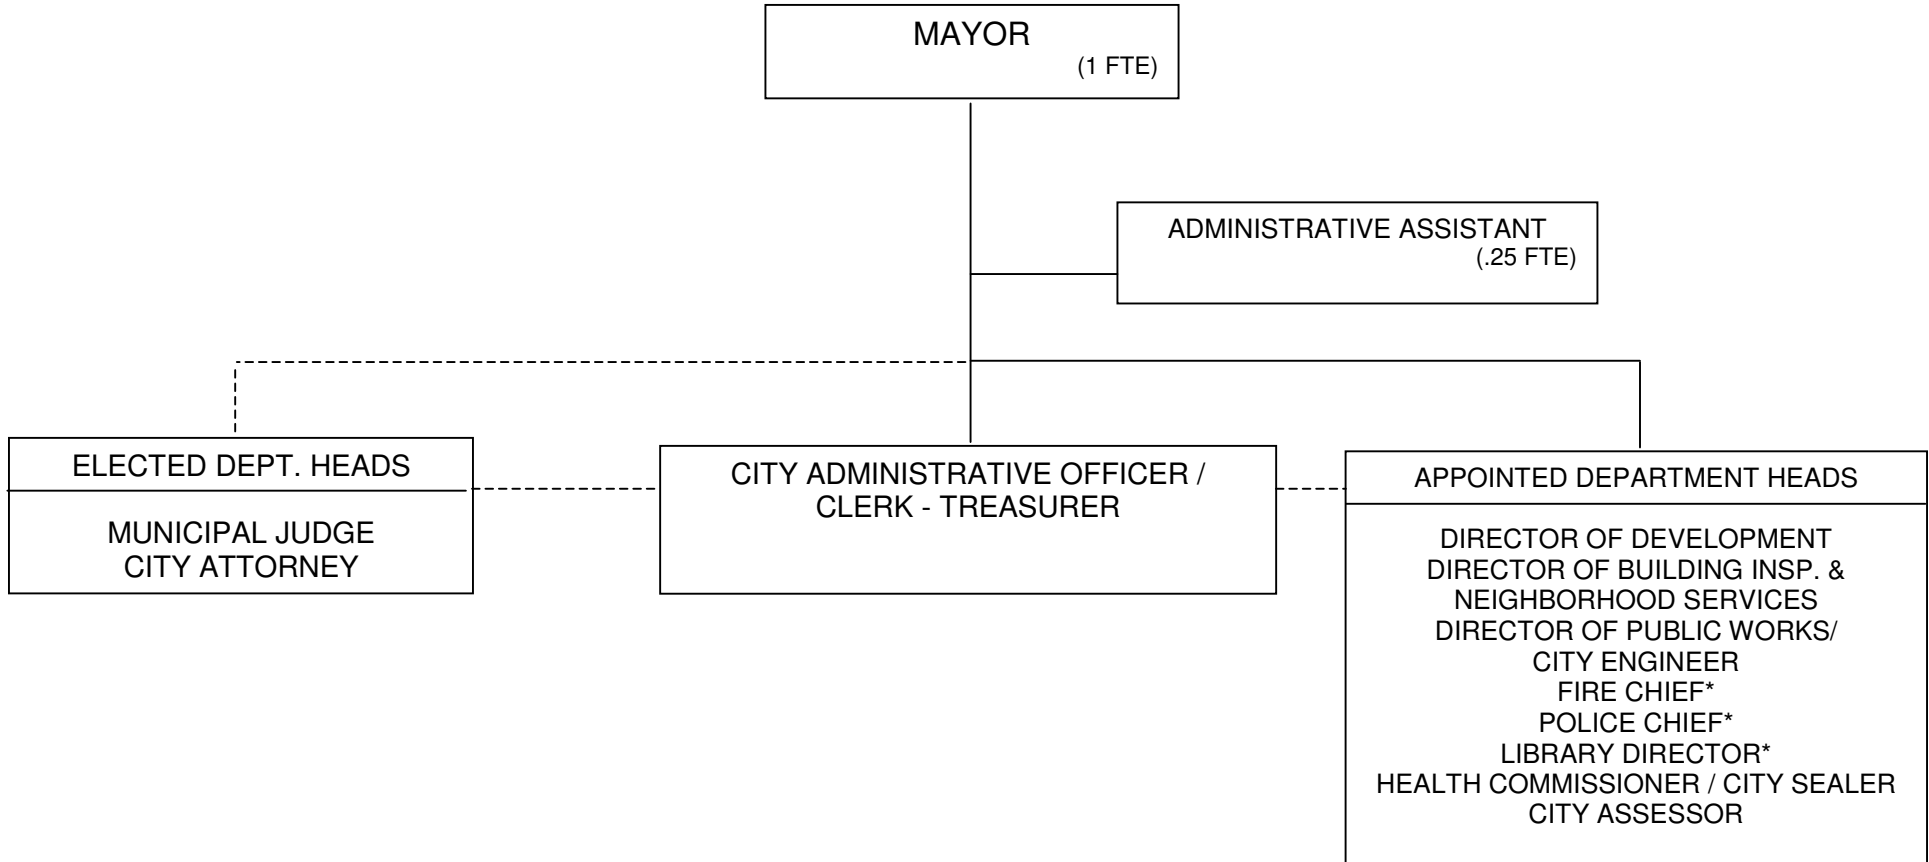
MAYOR
(1 FTE)

ADMINISTRATIVE ASSISTANT
(.25 FTE)

ELECTED DEPT. HEADS

MUNICIPAL JUDGE
CITY ATTORNEY

CITY ADMINISTRATIVE OFFICER / CLERK - TREASURER

APPOINTED DEPARTMENT HEADS

DIRECTOR OF DEVELOPMENT
DIRECTOR OF BUILDING INSP. & NEIGHBORHOOD SERVICES
DIRECTOR OF PUBLIC WORKS/ CITY ENGINEER
FIRE CHIEF*
POLICE CHIEF*
LIBRARY DIRECTOR*
HEALTH COMMISSIONER / CITY SEALER
CITY ASSESSOR